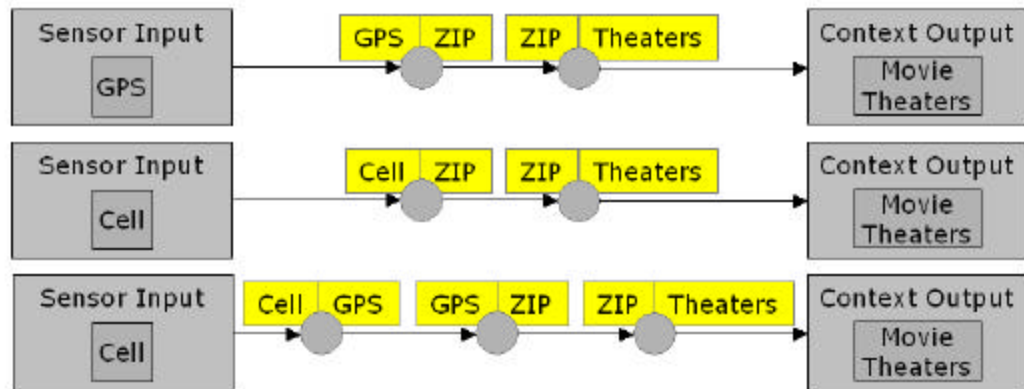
Sensor Input
GPS
GPS ZIP
ZIP Theaters
Context Output
Movie Theaters

Sensor Input
Cell
Cell ZIP
ZIP Theaters
Context Output
Movie Theaters

Sensor Input
Cell
Cell GPS
GPS ZIP
ZIP Theaters
Context Output
Movie Theaters